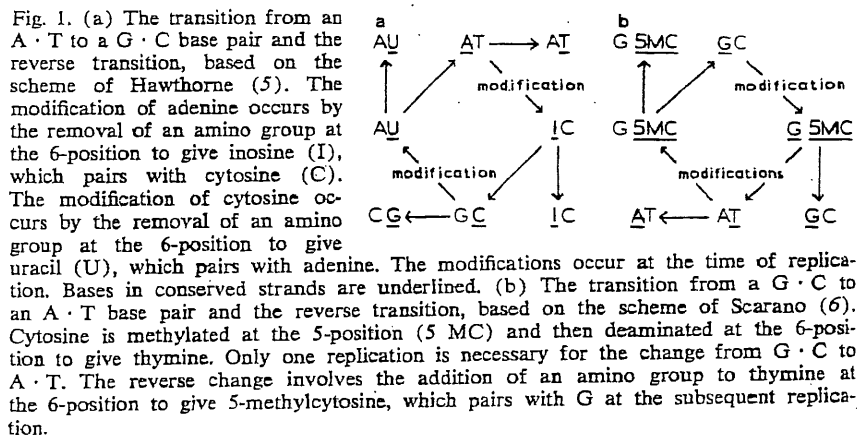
Fig. 1. (a) The transition from an A · T to a G · C base pair and the reverse transition, based on the scheme of Hawthorne (5). The modification of adenine occurs by the removal of an amino group at the 6-position to give inosine (I), which pairs with cytosine (C). The modification of cytosine occurs by the removal of an amino group at the 6-position to give uracil (U), which pairs with adenine. The modifications occur at the time of replication. Bases in conserved strands are underlined. (b) The transition from a G · C to an A · T base pair and the reverse transition, based on the scheme of Scarano (6). Cytosine is methylated at the 5-position (5 MC) and then deaminated at the 6-position to give thymine. Only one replication is necessary for the change from G · C to A · T. The reverse change involves the addition of an amino group to thymine at the 6-position to give 5-methylcytosine, which pairs with G at the subsequent replication.

a

AU

AT

AT

modification

AU

IC

modification

CG

GC

IC

b

G 5MC

GC

modification

G 5MC

G 5MC

modifications

AT

AT

GC